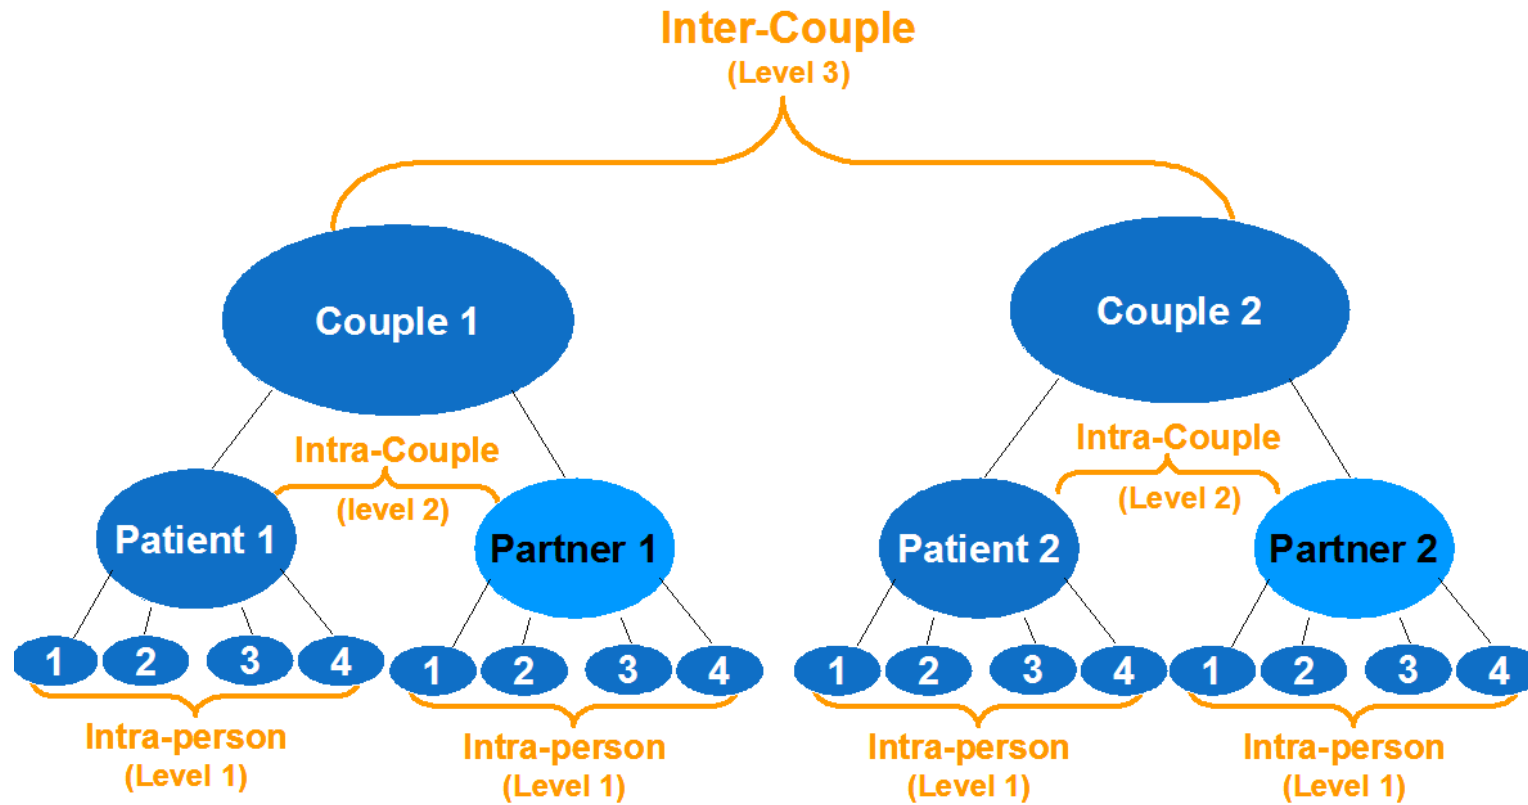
Inter-Couple
(Level 3)

Couple 1

Couple 2

Intra-Couple
(level 2)

Intra-Couple
(Level 2)

Patient 1

Partner 1

Patient 2

Partner 2

1 2 3 4

1 2 3 4

1 2 3 4

1 2 3 4

Intra-person
(Level 1)

Intra-person
(Level 1)

Intra-person
(Level 1)

Intra-person
(Level 1)